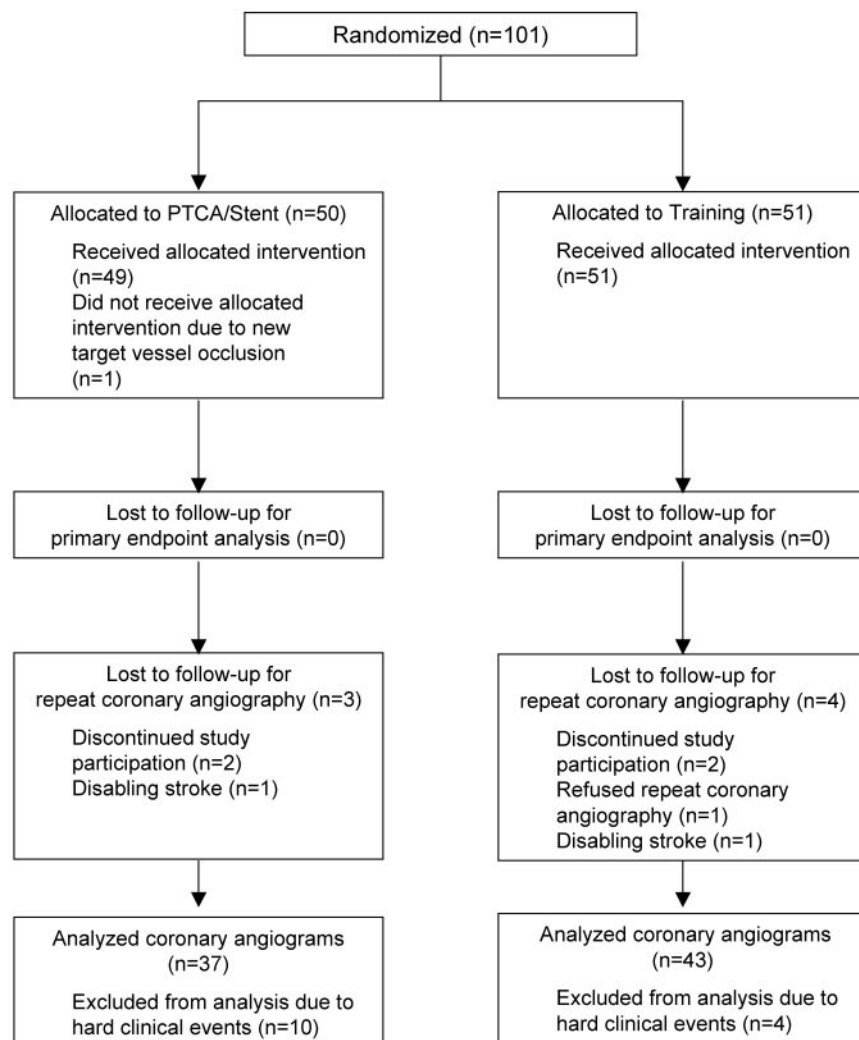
Randomized (n=101)

Allocated to PTCA/Stent (n=50)
Received allocated intervention (n=49)
Did not receive allocated intervention due to new target vessel occlusion (n=1)

Lost to follow-up for primary endpoint analysis (n=0)

Lost to follow-up for repeat coronary angiography (n=3)
Discontinued study participation (n=2)
Disabling stroke (n=1)

Analyzed coronary angiograms (n=37)
Excluded from analysis due to hard clinical events (n=10)

Allocated to Training (n=51)
Received allocated intervention (n=51)

Lost to follow-up for primary endpoint analysis (n=0)

Lost to follow-up for repeat coronary angiography (n=4)
Discontinued study participation (n=2)
Refused repeat coronary angiography (n=1)
Disabling stroke (n=1)

Analyzed coronary angiograms (n=43)
Excluded from analysis due to hard clinical events (n=4)